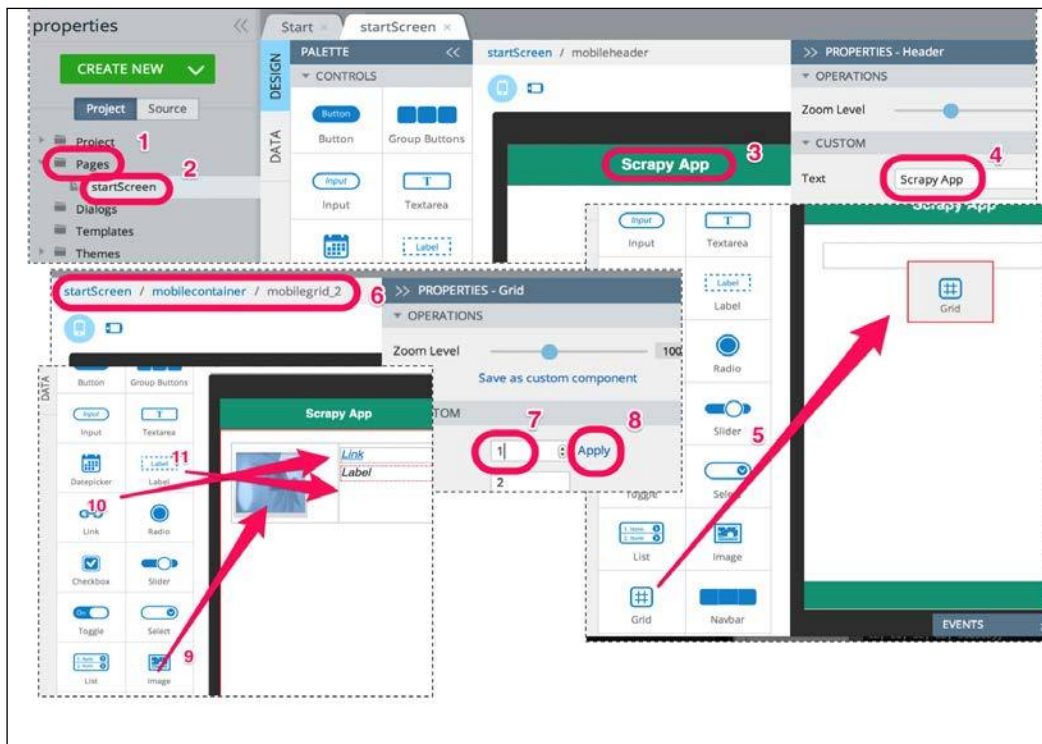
properties
CREATE NEW
Project Source
Project 1
Pages 2
startScreen
Dialogs
Templates
Themes

Start ×
startScreen ×
DESIGN
DATA
PALETTE
CONTROLS
Button
Button
Group Buttons
Input
Input
T
Textarea
Label

startScreen / mobileheader
Scrapy App 3

>> PROPERTIES - Header
OPERATIONS
Zoom Level
CUSTOM
Text
Scrapy App 4

Input
Input
T
Textarea
Label
Label
Radio
Slider 5
Toggle
Select
List
Image
Grid
Navbar

Scrapy App
Grid
EVENTS

startScreen / mobilecontainer / mobilegrid_2 6
>> PROPERTIES - Grid
OPERATIONS
Zoom Level
100
Save as custom component
TOM
7
1
8
Apply
2

DATA
Button
Group Buttons
Input
Input
T
Textarea
Datepicker
Label
Label
11
10
Link
Radio
Checkbox
Slider
On
Toggle
Select
List
Image 9

Scrapy App
Link
Label